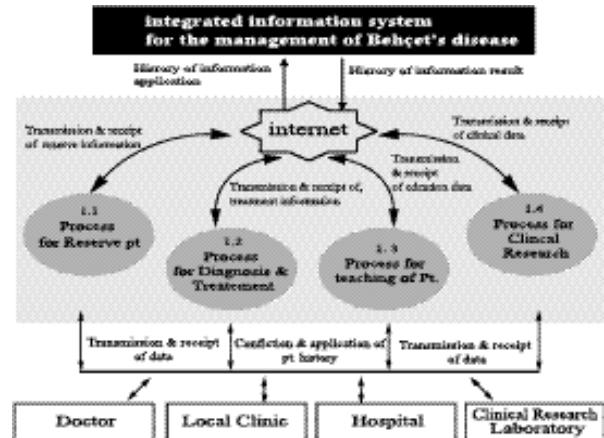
integrated information system for the management of Behçet's disease

History of information application

History of information result

Transmission & receipt of reserve information

internet

Transmission & receipt of clinical data

Transmission & receipt of, treatment information

Transmission & receipt of education data

1.1 Process for Reserve pt

1.2 Process for Diagnosis & Treatement

1. 3 Process for teaching of Pt.

1.4 Process for Clinical Research

Transmision & receipt of data

Confiction & application of pt history

Transmission & receipt of data

Doctor

Local Clinic

Hospital

Clinical Research Laboratory